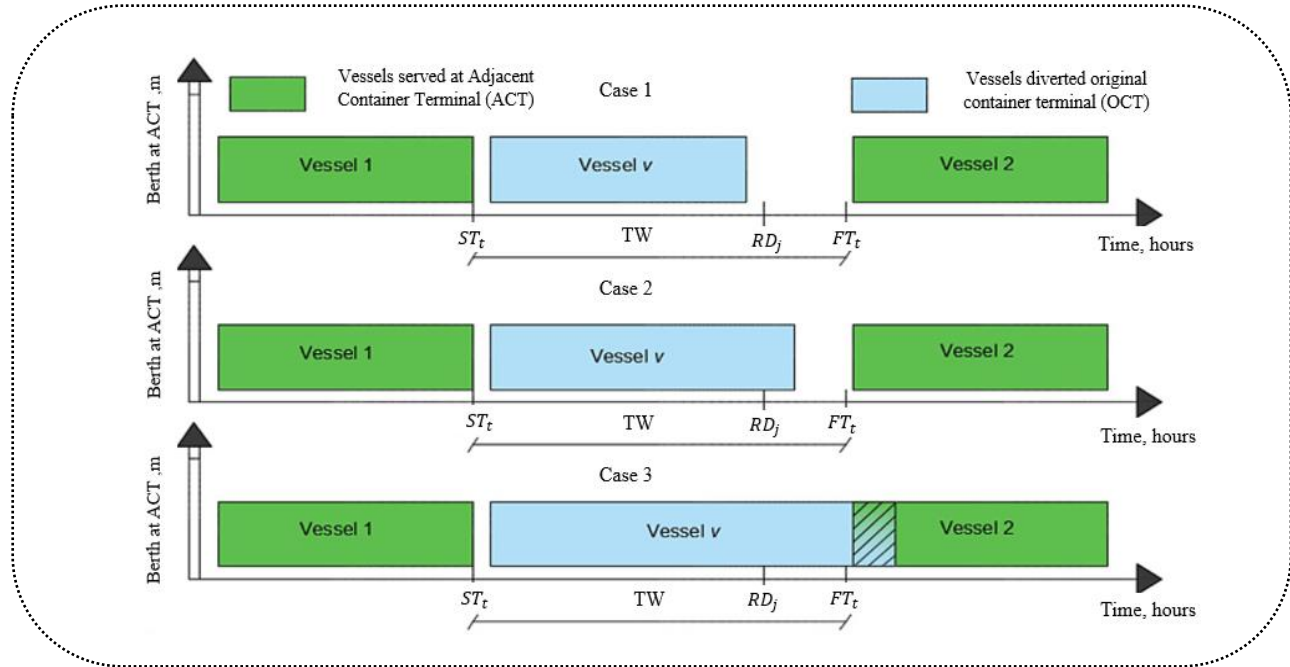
Vessels served at Adjacent Container Terminal (ACT)

Case 1

Vessels diverted original container terminal (OCT)

Berth at ACT ,m

Vessel 1

Vessel $v$

Vessel 2

$ST_t$

TW

$RD_j$

$FT_t$

Time, hours

Case 2

Berth at ACT ,m

Vessel 1

Vessel $v$

Vessel 2

$ST_t$

TW

$RD_j$

$FT_t$

Time, hours

Case 3

Berth at ACT ,m

Vessel 1

Vessel $v$

Vessel 2

$ST_t$

TW

$RD_j$

$FT_t$

Time, hours